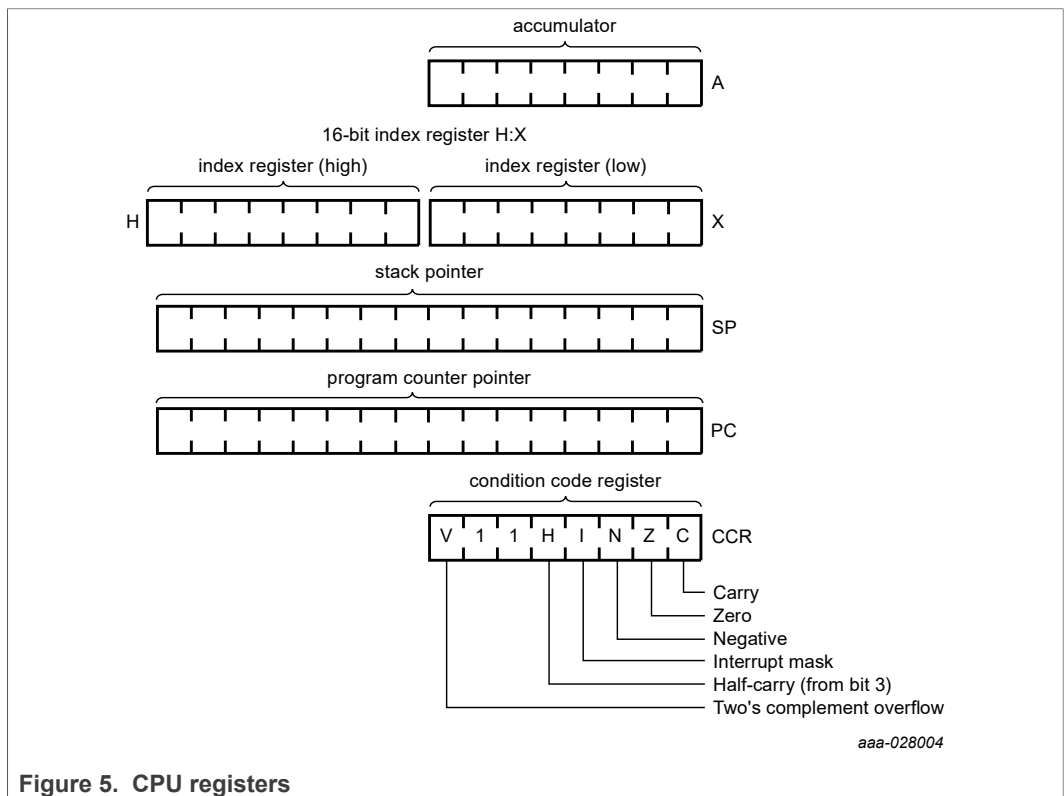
accumulator

A

16-bit index register H:X

index register (high)

index register (low)

H

X

stack pointer

SP

program counter pointer

PC

condition code register

V 1 1 H I N Z C

CCR

Carry

Zero

Negative

Interrupt mask

Half-carry (from bit 3)

Two's complement overflow

aaa-028004

Figure 5. CPU registers